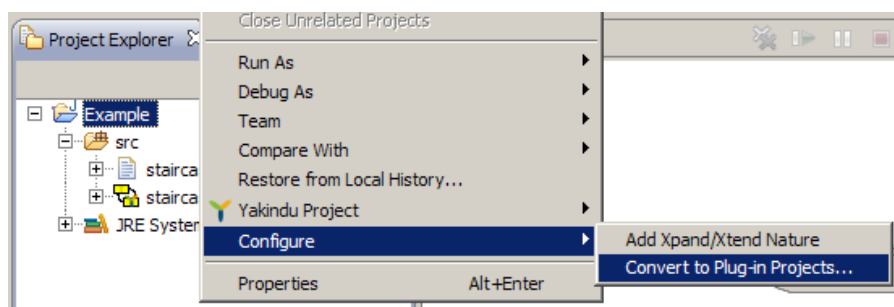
Project Explorer

Example
src
stairca
stairca
JRE Syster

Close Unrelated Projects
Run As
Debug As
Team
Compare With
Restore from Local History...
Yakindu Project
Configure
Properties Alt+Enter

Add Xpand/Xtend Nature
Convert to Plug-in Projects...